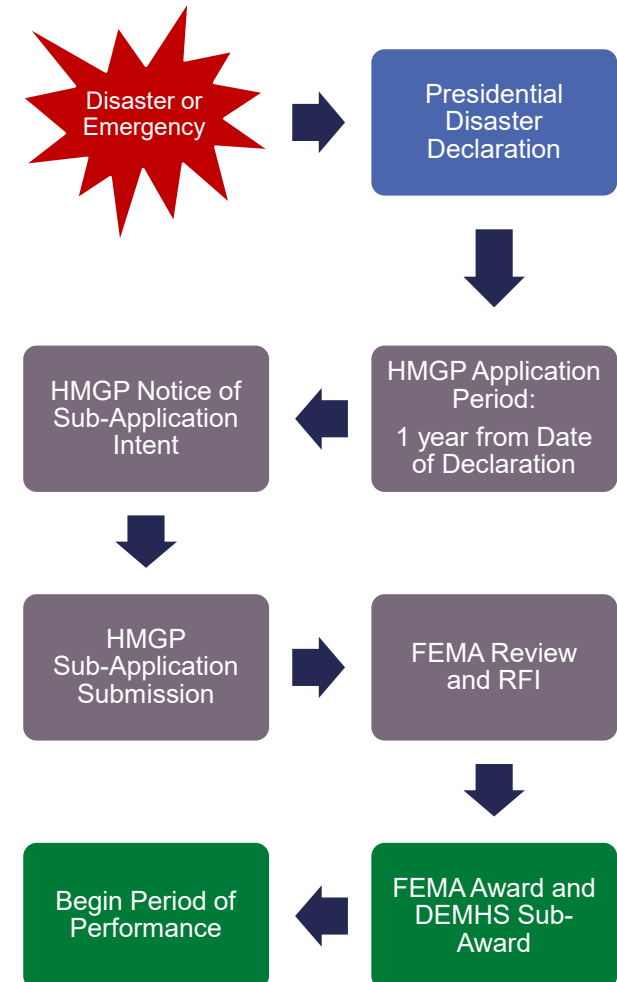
Disaster or Emergency

Presidential Disaster Declaration

HMGP Application Period:

1 year from Date of Declaration

HMGP Notice of Sub-Application Intent

HMGP Sub-Application Submission

FEMA Review and RFI

FEMA Award and DEMHS Sub-Award

Begin Period of Performance